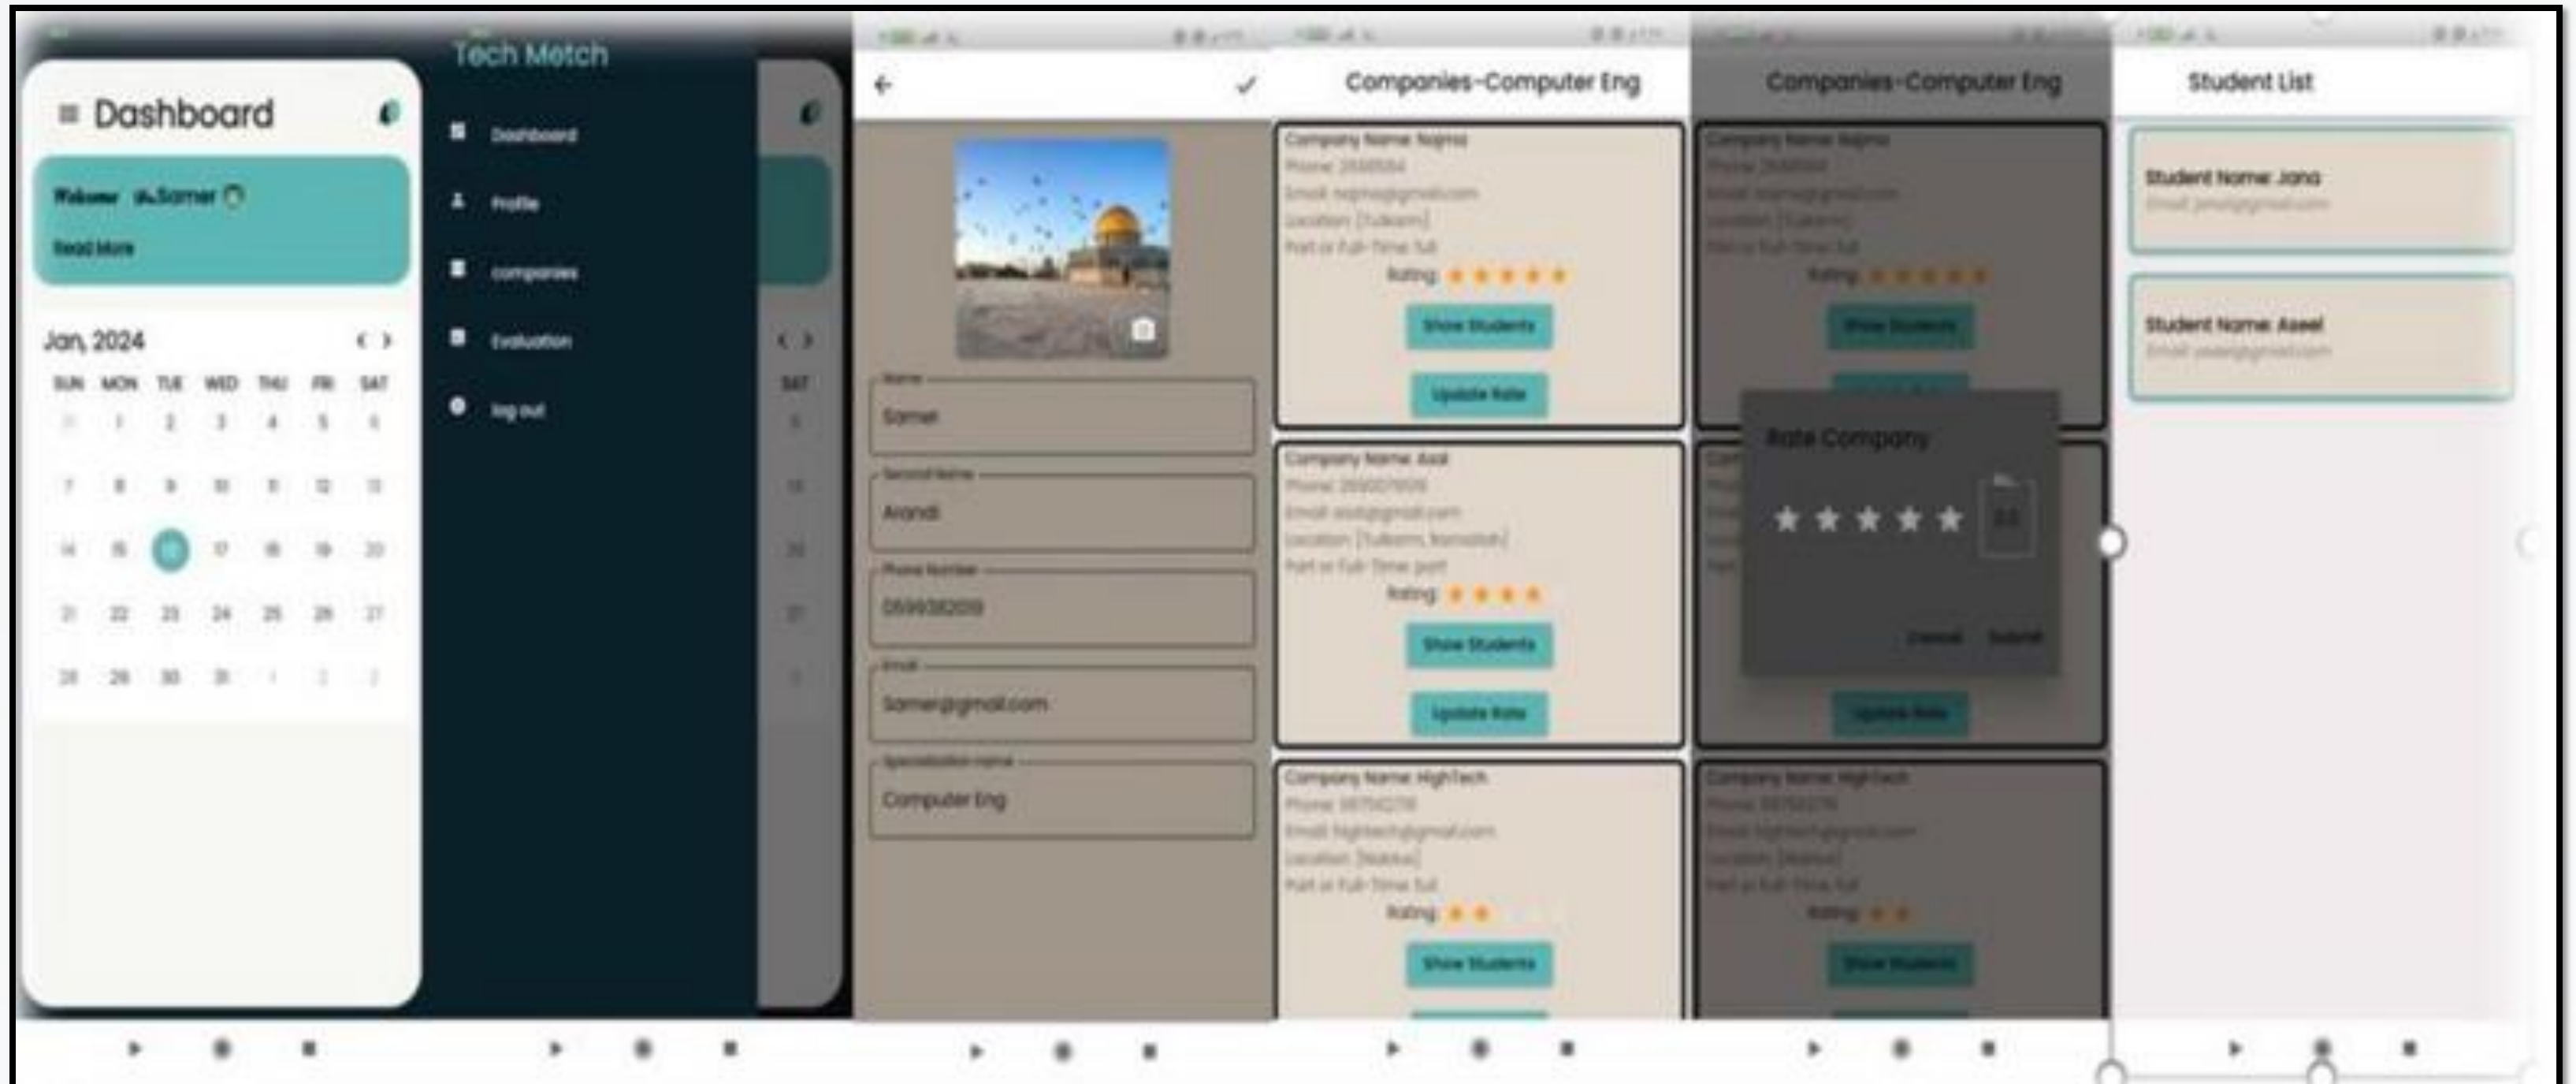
Dashboard

Welcome Samer

Read More

Jan, 2024

| SUN | MON | TUE | WED | THU | FRI | SAT |
|---|---|---|---|---|---|---|
| 31 | 1 | 2 | 3 | 4 | 5 | 6 |
| 7 | 8 | 9 | 10 | 11 | 12 | 13 |
| 14 | 15 | 16 | 17 | 18 | 19 | 20 |
| 21 | 22 | 23 | 24 | 25 | 26 | 27 |
| 28 | 29 | 30 | 31 | 1 | 2 | 3 |

Tech Match

Dashboard

Profile

companies

Evaluation

log out

SAT

Name
Samer

Second Name
Arandi

Phone Number
0599382059

Email
Samer@gmail.com

Specialization name
Computer Eng

Companies-Computer Eng

Company Name: Najmo
Phone: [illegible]
Email: najmo@gmail.com
Location: [Tulkarm]
Part or Full-Time: full
Rating:
Show Students
Update Rate

Company Name: Asal
Phone: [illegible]
Email: asal@gmail.com
Location: [Tulkarm, Ramallah]
Part or Full-Time: part
Rating:
Show Students
Update Rate

Company Name: HighTech
Phone: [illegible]
Email: hightech@gmail.com
Location: [Nablus]
Part or Full-Time: full
Rating:
Show Students

Companies-Computer Eng

Company Name: Najmo
Phone: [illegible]
Email: najmo@gmail.com
Location: [Tulkarm]
Part or Full-Time: full
Rating:
Show Students

Rate Company
0.0
Cancel Submit

Update Rate

Company Name: HighTech
Phone: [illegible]
Email: hightech@gmail.com
Location: [Nablus]
Part or Full-Time: full
Rating:
Show Students

Student List

Student Name: Jana
Email: jana@gmail.com

Student Name: Aseel
Email: aseel@gmail.com